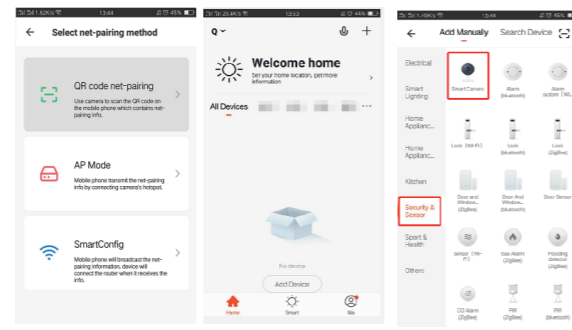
1.62K/s 45%

Select net-pairing method

QR code net-pairing
Use camera to scan the QR code on the mobile phone which contains net-pairing info.

AP Mode
Mobile phone transmit the net-pairing info by connecting camera's hotspot.

SmartConfig
Mobile phone will broadcast the net-pairing information, device will connect the router when it receives the info.

25.4K/s 13:52 44%

Welcome home
Set your home location, get more information

All Devices

No device
Add Device

Home Smart Me

1.08K/s 45%

Add Manually Search Device

Electrical
Smart Lighting
Home Applianc...
Home Applianc...
Kitchen
Security & Sensor
Sport & Health
Others

SmartCamera
Alarm (Bluetooth)
Alarm (other TAIL
Lock (Wi-Fi)
Lock (Bluetooth)
Lock (ZigBee)
Door and Window... (ZigBee)
Door And Window... (Bluetooth)
Door Sensor
sensor (Wi-Fi)
Gas Alarm (ZigBee)
Flooding detector (ZigBee)
CO Alarm (ZigBee)
PIR (ZigBee)
PIR (Bluetooth)